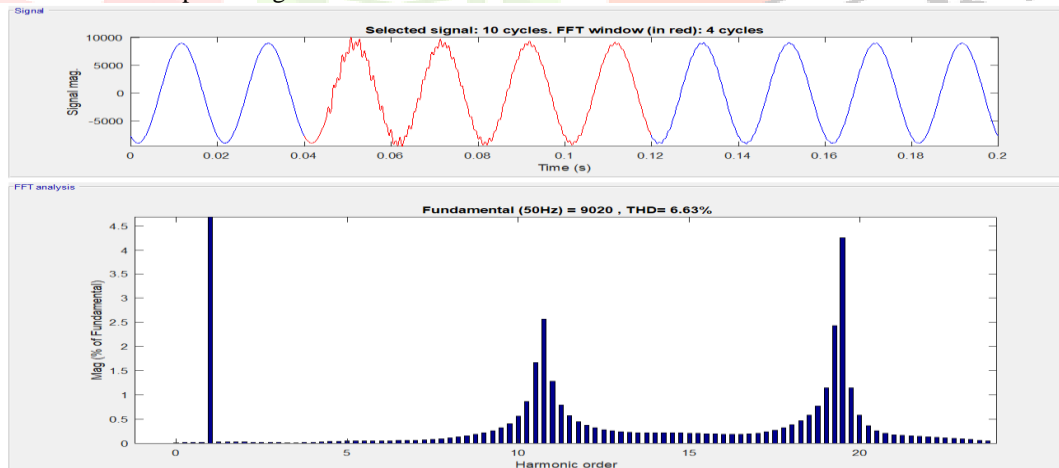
Signal

Selected signal: 10 cycles. FFT window (in red): 4 cycles

10000
5000
0
-5000

Signal mag.

0 0.02 0.04 0.06 0.08 0.1 0.12 0.14 0.16 0.18 0.2

Time (s)

FFT analysis

Fundamental (50Hz) = 9020 , THD= 6.63%

4.5
4
3.5
3
2.5
2
1.5
1
0.5
0

Mag (% of Fundamental)

0 5 10 15 20

Harmonic order